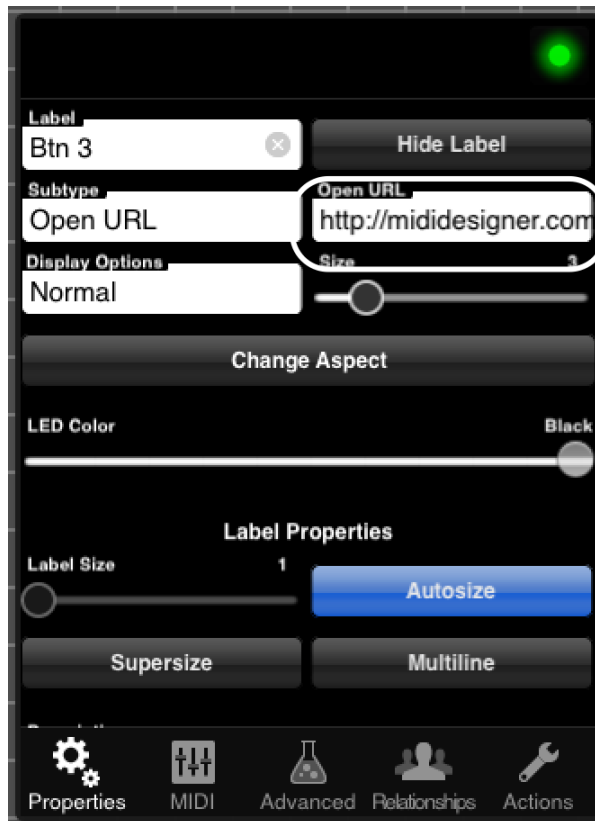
Label
Btn 3
Hide Label
Subtype
Open URL
Open URL
http://midides​igner.com
Display Options
Normal
Size
3
Change Aspect
LED Color
Black
Label Properties
Label Size
1
Autosize
Supersize
Multiline
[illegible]
Properties
MIDI
Advanced
Relationships
Actions